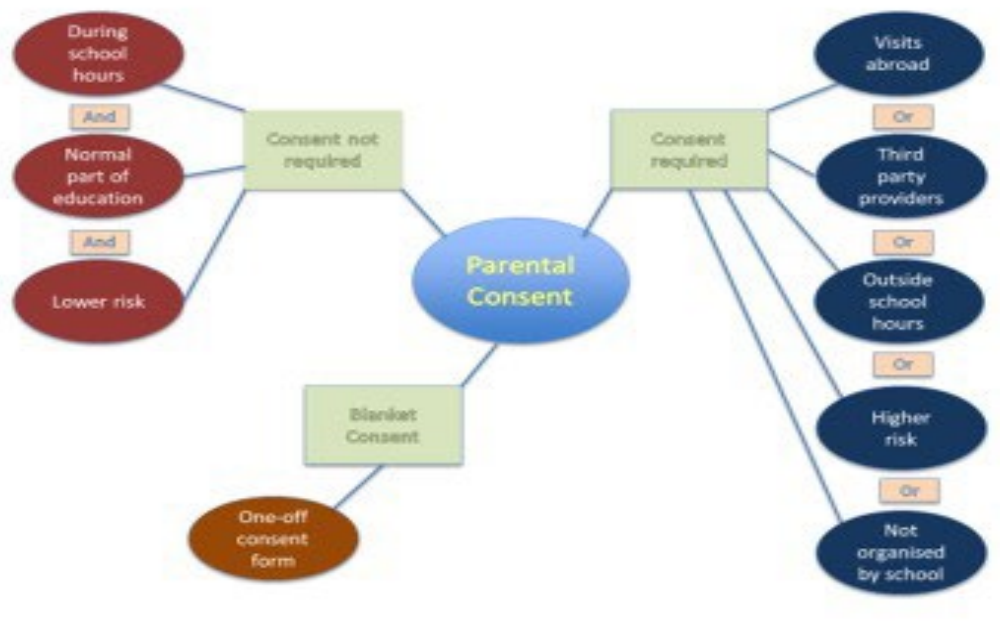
During school hours

And

Normal part of education

And

Lower risk

Consent not required

Parental Consent

Consent required

Visits abroad

Or

Third party providers

Or

Outside school hours

Or

Higher risk

Or

Not organised by school

Blanket Consent

One-off consent form